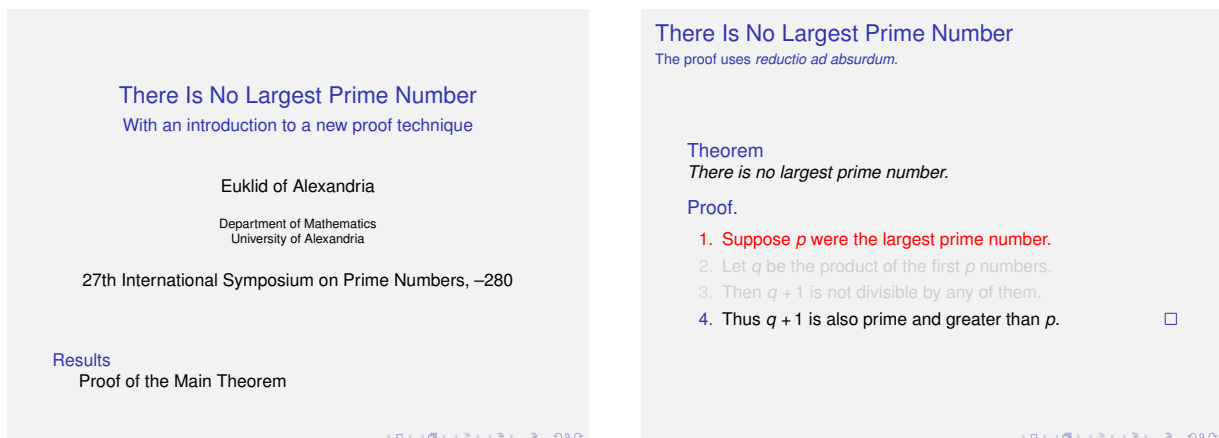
There Is No Largest Prime Number
With an introduction to a new proof technique

Euklid of Alexandria

Department of Mathematics
University of Alexandria

27th International Symposium on Prime Numbers, –280

Results
Proof of the Main Theorem

There Is No Largest Prime Number
The proof uses *reductio ad absurdum*.

Theorem
*There is no largest prime number.*

Proof.

1. Suppose $p$ were the largest prime number.
2. Let $q$ be the product of the first $p$ numbers.
3. Then $q + 1$ is not divisible by any of them.
4. Thus $q + 1$ is also prime and greater than $p$. $\square$